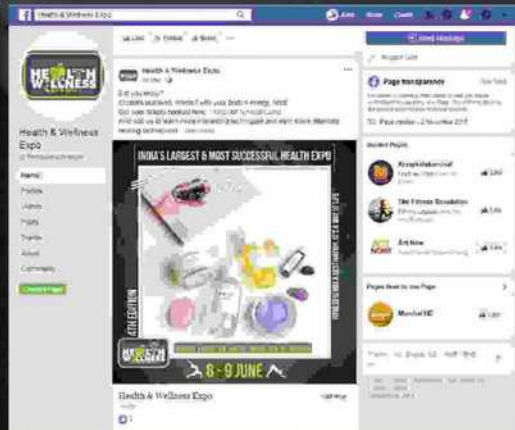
Health & Wellness Expo

Health & Wellness Expo

Home
Photos
Videos
Posts
Events
About
Community

Like  Follow  Share  ...

Health & Wellness Expo

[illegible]

INDIA'S LARGEST & MOST SUCCESSFUL HEALTH EXPO

4TH EDITION

HEALTH WELLNESS

8 - 9 JUNE

Health & Wellness Expo

Send Message

Page transparency  See More

Related Pages

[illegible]

The Fitness Revolution

Art Now

Pages liked by this Page

Mumbai

English (US) · हिन्दी